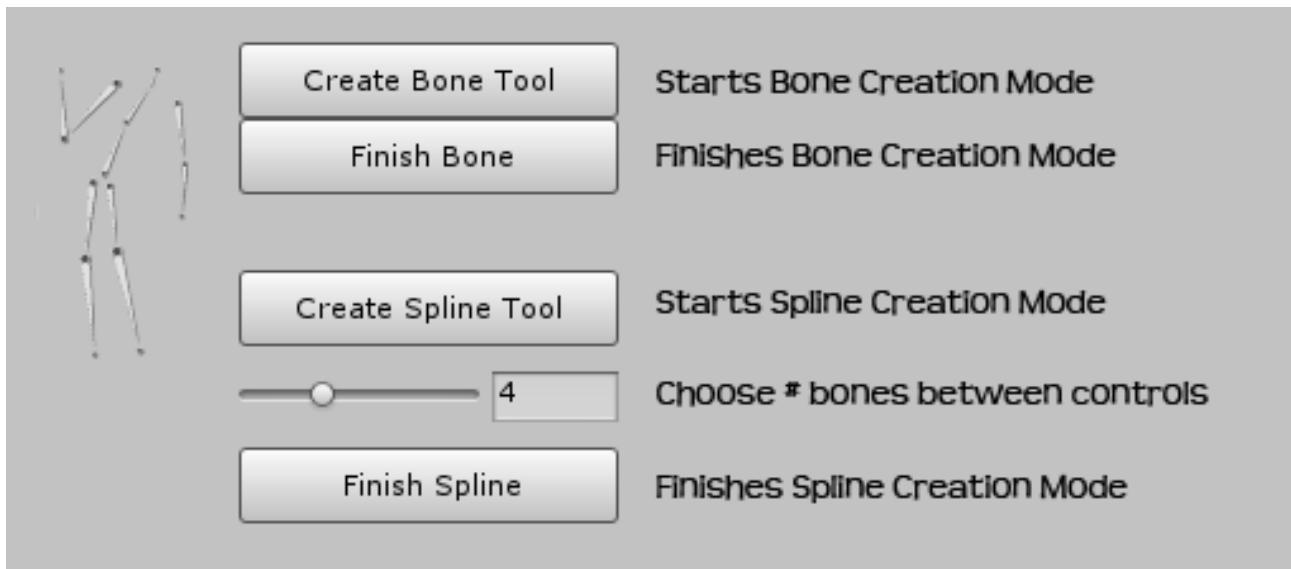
Create Bone Tool
Starts Bone Creation Mode

Finish Bone
Finishes Bone Creation Mode

Create Spline Tool
Starts Spline Creation Mode

4
Choose # bones between controls

Finish Spline
Finishes Spline Creation Mode